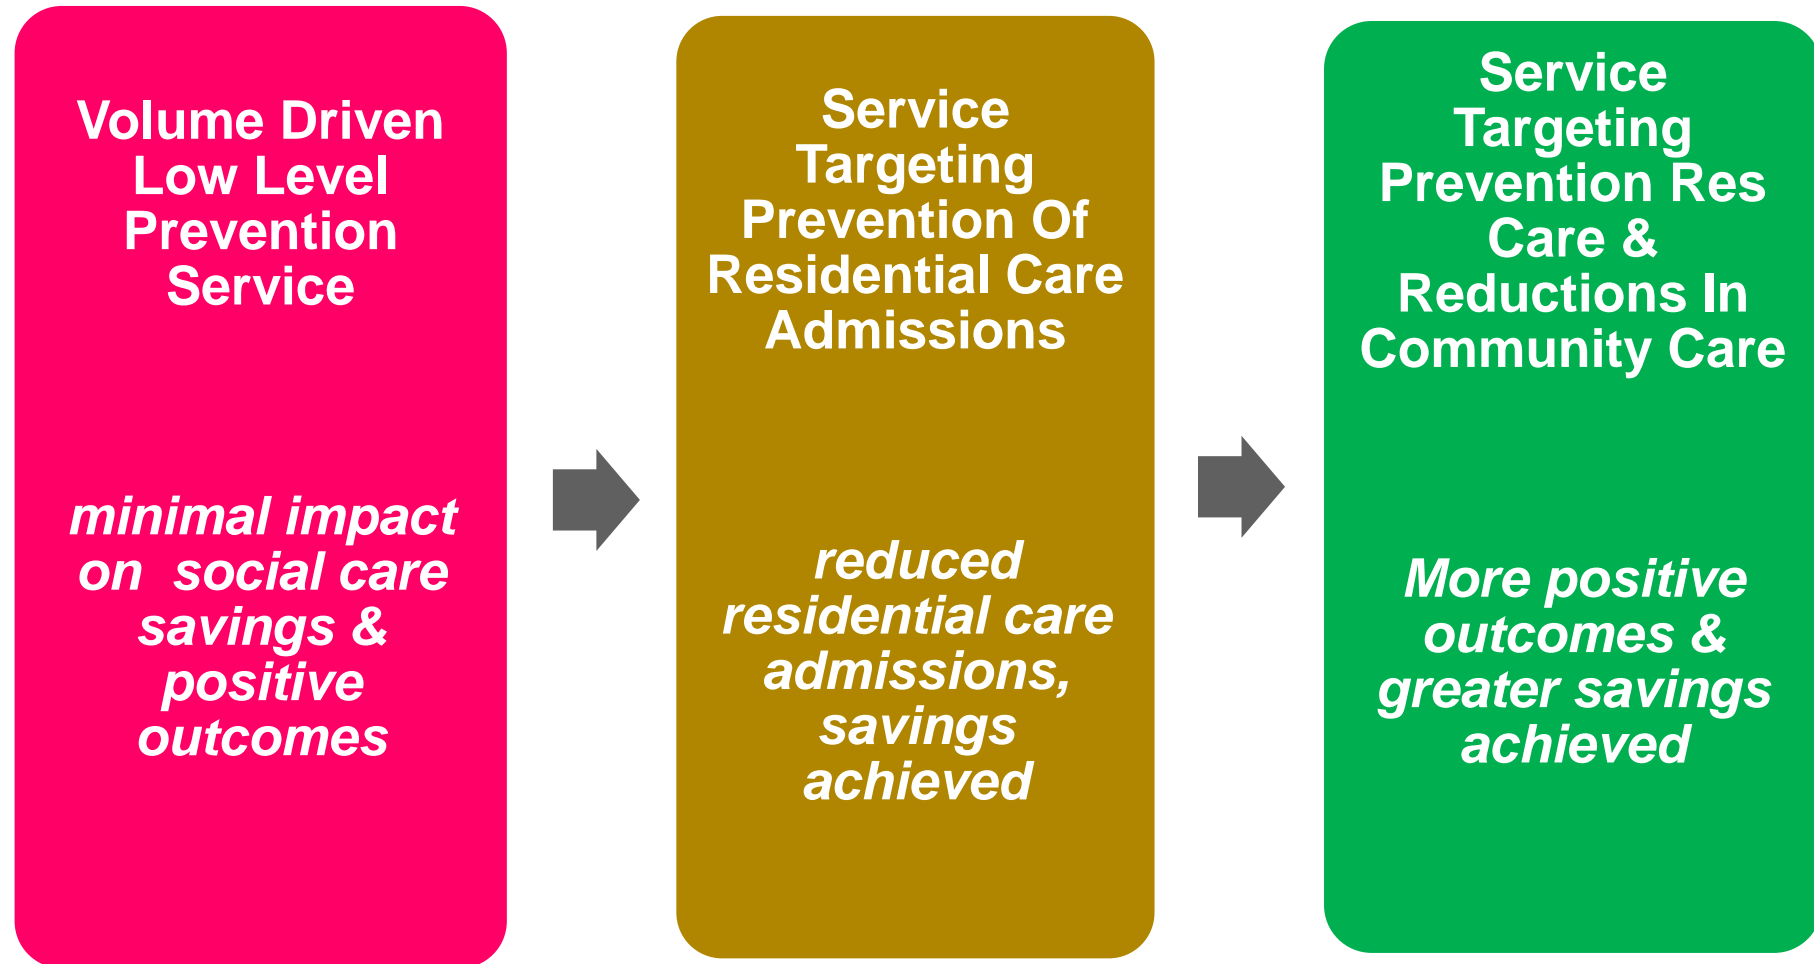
Volume Driven Low Level Prevention Service

minimal impact on social care savings & positive outcomes

Service Targeting Prevention Of Residential Care Admissions

reduced residential care admissions, savings achieved

Service Targeting Prevention Res Care & Reductions In Community Care

More positive outcomes & greater savings achieved